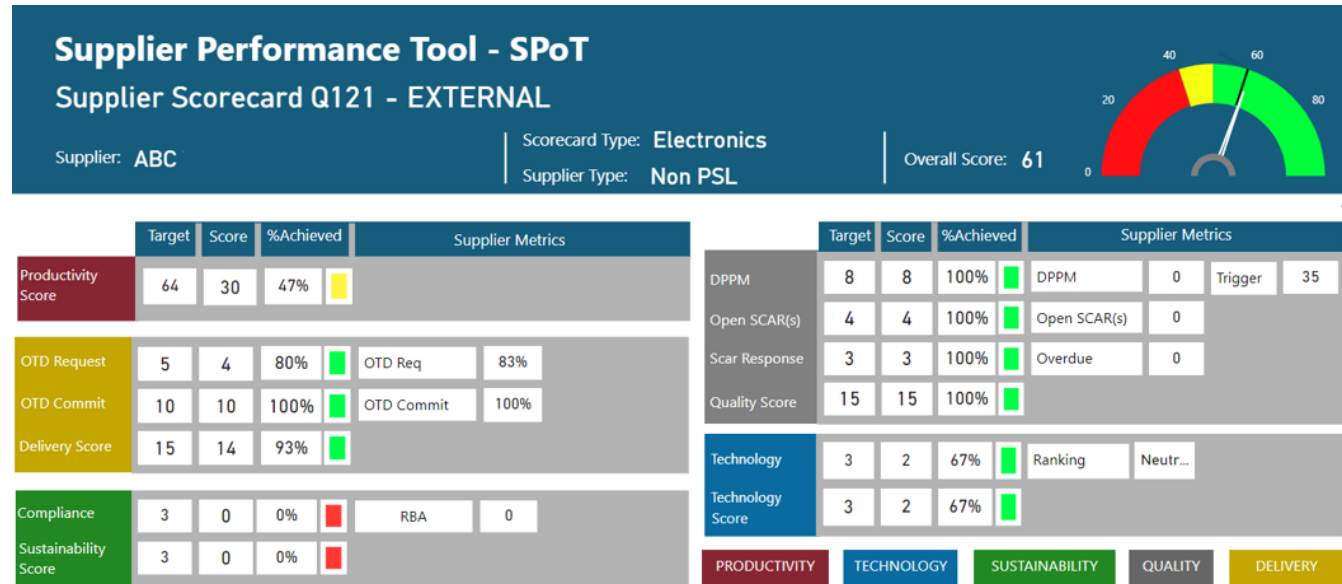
Supplier Performance Tool - SPoT
Supplier Scorecard Q121 - EXTERNAL

Supplier: ABC

Scorecard Type: Electronics
Supplier Type: Non PSL

Overall Score: 61

0 20 40 60 80

| | Target | Score | %Achieved | Supplier Metrics | |
|---|---|---|---|---|---|
| Productivity Score | 64 | 30 | 47% | | |
| OTD Request | 5 | 4 | 80% | OTD Req | 83% |
| OTD Commit | 10 | 10 | 100% | OTD Commit | 100% |
| Delivery Score | 15 | 14 | 93% | | |
| Compliance | 3 | 0 | 0% | RBA | 0 |
| Sustainability Score | 3 | 0 | 0% | | |

| | Target | Score | %Achieved | Supplier Metrics | | | |
|---|---|---|---|---|---|---|---|
| DPPM | 8 | 8 | 100% | DPPM | 0 | Trigger | 35 |
| Open SCAR(s) | 4 | 4 | 100% | Open SCAR(s) | 0 | | |
| Scar Response | 3 | 3 | 100% | Overdue | 0 | | |
| Quality Score | 15 | 15 | 100% | | | | |
| Technology | 3 | 2 | 67% | Ranking | Neutr... | | |
| Technology Score | 3 | 2 | 67% | | | | |

PRODUCTIVITY TECHNOLOGY SUSTAINABILITY QUALITY DELIVERY